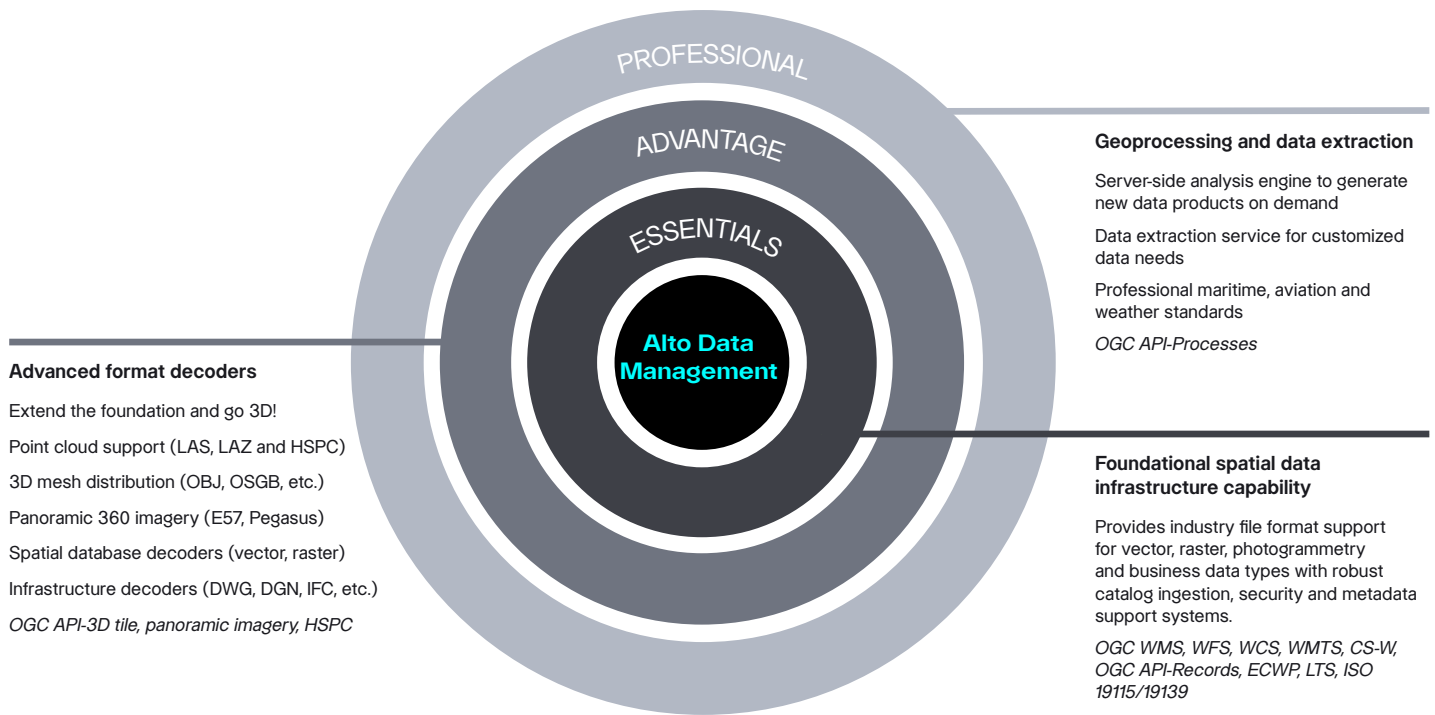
PROFESSIONAL

ADVANTAGE

ESSENTIALS

Alto Data Management

Geoprocessing and data extraction

Server-side analysis engine to generate new data products on demand

Data extraction service for customized data needs

Professional maritime, aviation and weather standards

OGC API-Processes

Advanced format decoders

Extend the foundation and go 3D!

Point cloud support (LAS, LAZ and HSPC)

3D mesh distribution (OBJ, OSGB, etc.)

Panoramic 360 imagery (E57, Pegasus)

Spatial database decoders (vector, raster)

Infrastructure decoders (DWG, DGN, IFC, etc.)

OGC API-3D tile, panoramic imagery, HSPC

Foundational spatial data infrastructure capability

Provides industry file format support for vector, raster, photogrammetry and business data types with robust catalog ingestion, security and metadata support systems.

OGC WMS, WFS, WCS, WMTS, CS-W, OGC API-Records, ECWP, LTS, ISO 19115/19139